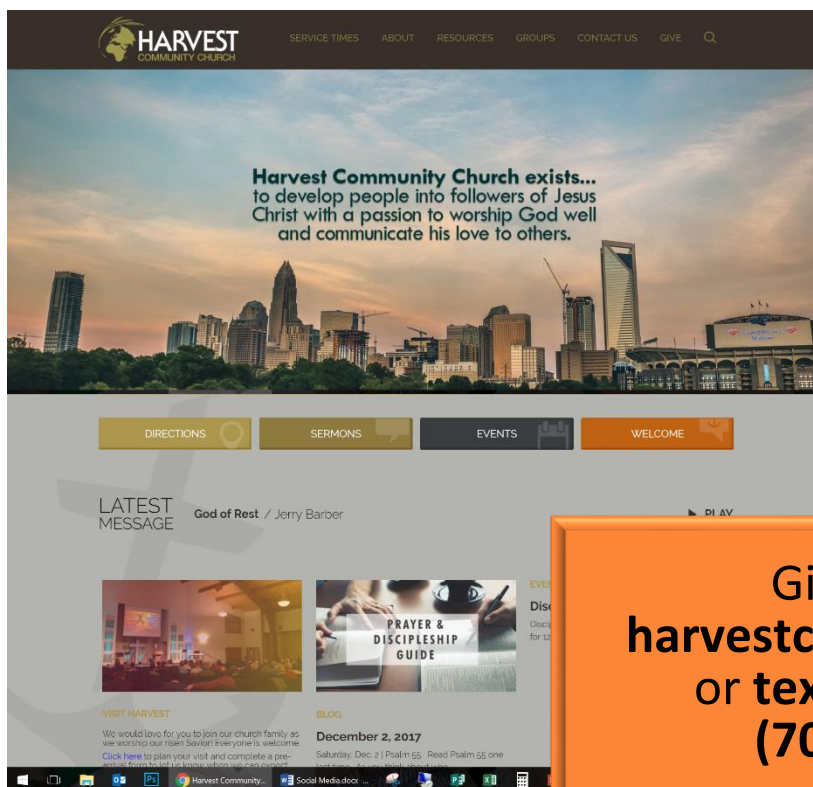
HARVEST
COMMUNITY CHURCH

SERVICE TIMES ABOUT RESOURCES GROUPS CONTACT US GIVE

Harvest Community Church exists... to develop people into followers of Jesus Christ with a passion to worship God well and communicate his love to others.

DIRECTIONS SERMONS EVENTS WELCOME

LATEST MESSAGE God of Rest / Jerry Barber

PLAY

PRAYER & DISCIPLESHIP GUIDE

VISIT HARVEST

We would love for you to join our church family as we worship our risen Savior! Everyone is welcome. Click here to plan your visit and complete a pre-arrival form to let us know when we can expect

BLOG

December 2, 2017

Saturday, Dec. 2 | Psalm 55 Read Psalm 55 one

EVE

Disc

Disci for 12

Gi
harvestc
or tex
(70

Harvest Community...
Social Media.docx